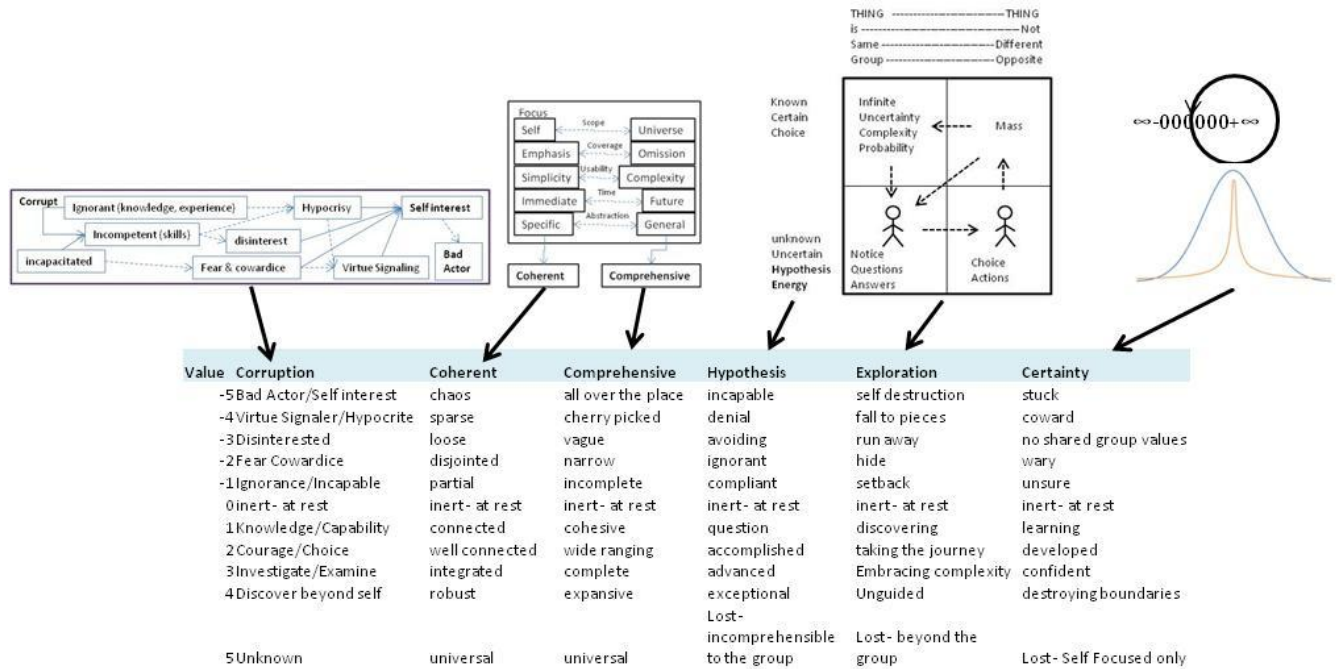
Corrupt
Ignorant (knowledge, experience)
Hypocrisy
Self interest
Incompetent (skills)
disinterest
Bad Actor
incapacitated
Fear & cowardice
Virtue Signaling

Focus
Self
Scope
Universe
Emphasis
Coverage
Omission
Simplicity
Usability
Complexity
Immediate
Time
Future
Specific
Abstraction
General
Coherent
Comprehensive

Known
Certain
Choice

unknown
Uncertain
Hypothesis
Energy

THING ---------------------- THING
is ---------------------- Not
Same ---------------------- Different
Group ---------------------- Opposite

Infinite
Uncertainty
Complexity
Probability
Mass
Notice
Questions
Answers
Choice
Actions

$\infty$-000000+$\infty$

| Value | Corruption | Coherent | Comprehensive | Hypothesis | Exploration | Certainty |
|---|---|---|---|---|---|---|
| -5 | Bad Actor/Self interest | chaos | all over the place | incapable | self destruction | stuck |
| -4 | Virtue Signaler/Hypocrite | sparse | cherry picked | denial | fall to pieces | coward |
| -3 | Disinterested | loose | vague | avoiding | run away | no shared group values |
| -2 | Fear Cowardice | disjointed | narrow | ignorant | hide | wary |
| -1 | Ignorance/Incapable | partial | incomplete | compliant | setback | unsure |
| 0 | inert- at rest | inert- at rest | inert- at rest | inert- at rest | inert- at rest | inert- at rest |
| 1 | Knowledge/Capability | connected | cohesive | question | discovering | learning |
| 2 | Courage/Choice | well connected | wide ranging | accomplished | taking the journey | developed |
| 3 | Investigate/Examine | integrated | complete | advanced | Embracing complexity | confident |
| 4 | Discover beyond self | robust | expansive | exceptional | Unguided | destroying boundaries |
| 5 | Unknown | universal | universal | Lost- incomprehensible to the group | Lost- beyond the group | Lost- Self Focused only |